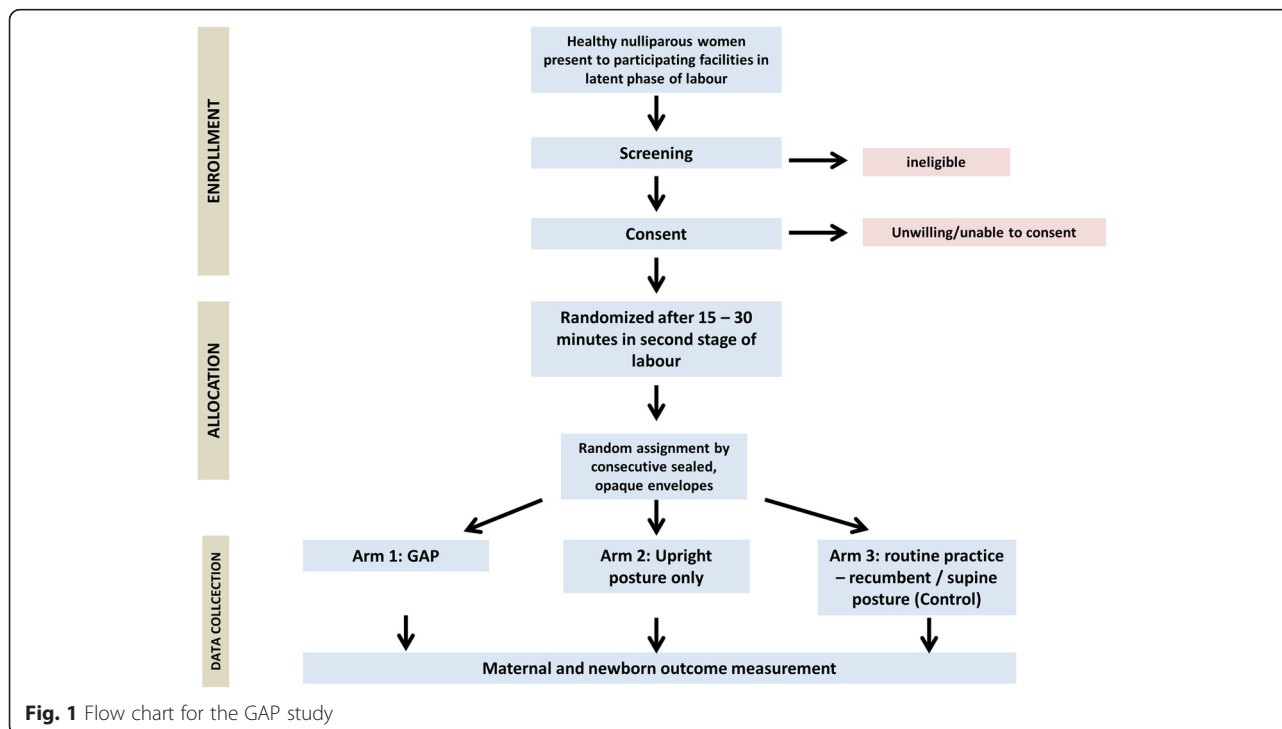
ENROLLMENT

Healthy nulliparous women present to participating facilities in latent phase of labour

Screening

ineligible

Consent

Unwilling/unable to consent

ALLOCATION

Randomized after 15 – 30 minutes in second stage of labour

Random assignment by consecutive sealed, opaque envelopes

DATA COLLCECTION

Arm 1: GAP

Arm 2: Upright posture only

Arm 3: routine practice – recumbent / supine posture (Control)

Maternal and newborn outcome measurement

Fig. 1 Flow chart for the GAP study